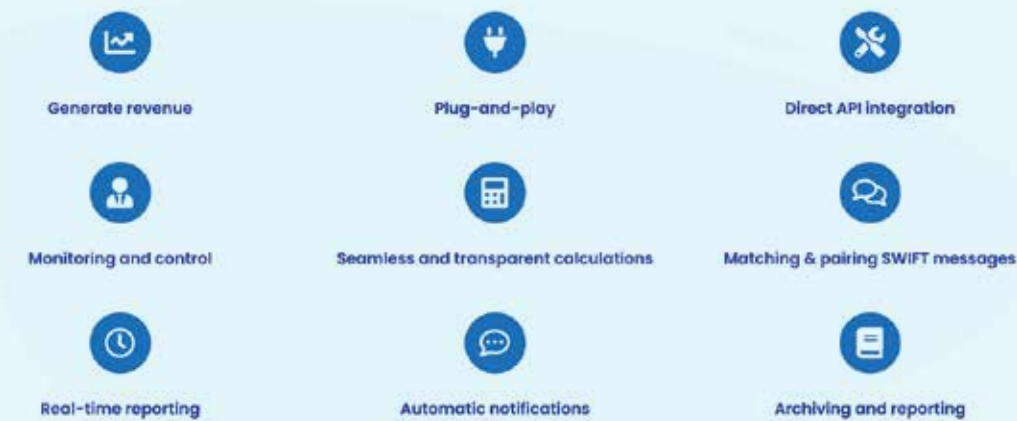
Generate revenue

Plug-and-play

Direct API integration

Monitoring and control

Seamless and transparent calculations

Matching & pairing SWIFT messages

Real-time reporting

Automatic notifications

Archiving and reporting